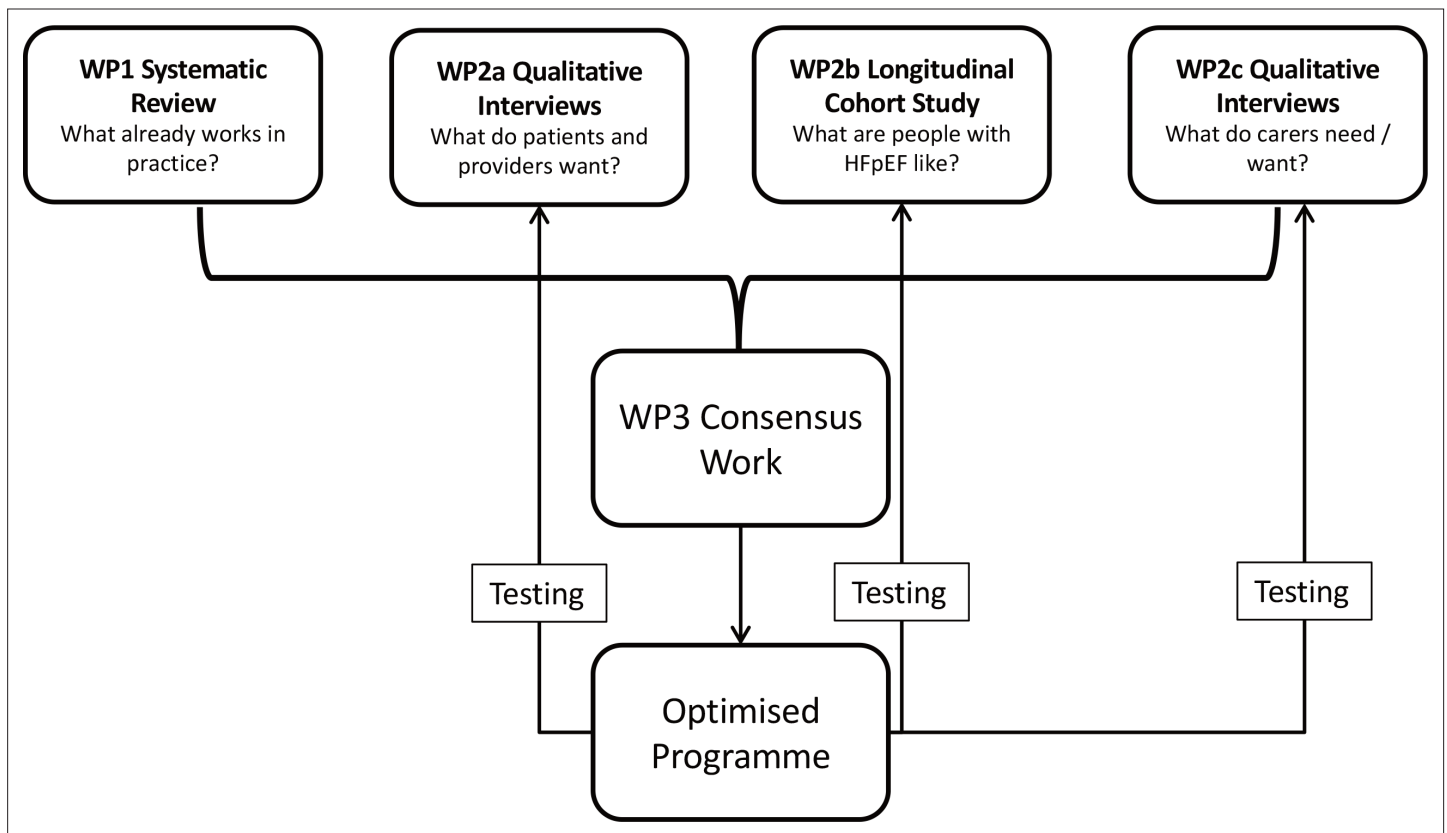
**WP1 Systematic Review**
What already works in practice?

**WP2a Qualitative Interviews**
What do patients and providers want?

**WP2b Longitudinal Cohort Study**
What are people with HFpEF like?

**WP2c Qualitative Interviews**
What do carers need / want?

WP3 Consensus Work

Testing

Testing

Testing

Optimised Programme